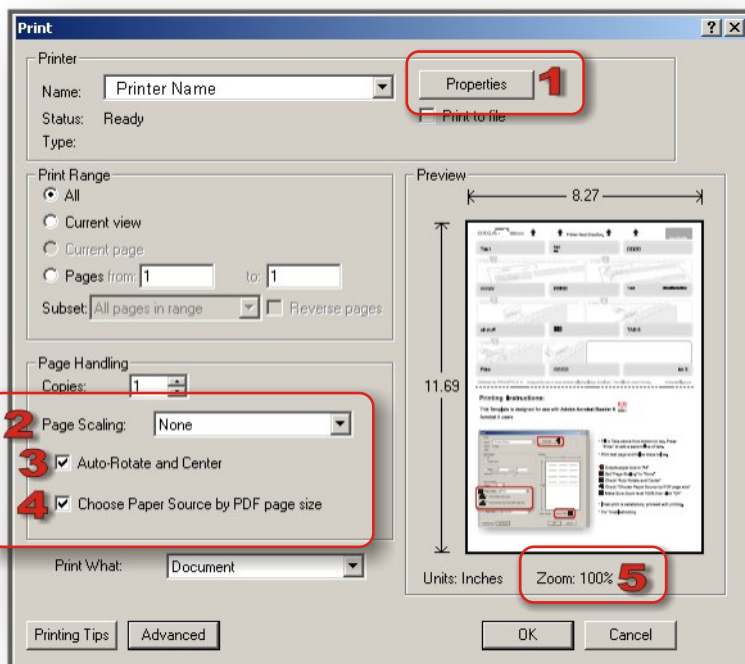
Print

?

X

Printer

Name: Printer Name

Status: Ready

Type:

Properties 1

Print to file

Print Range

All

Current view

Current page

Pages from: 1 to: 1

Subset: All pages in range

Reverse pages

Page Handling

Copies: 1

2 Page Scaling: None

3 Auto-Rotate and Center

4 Choose Paper Source by PDF page size

Print What: Document

Preview

8.27

11.69

Printing Instructions:

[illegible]

Units: Inches

Zoom: 100% 5

Printing Tips

Advanced

OK

Cancel